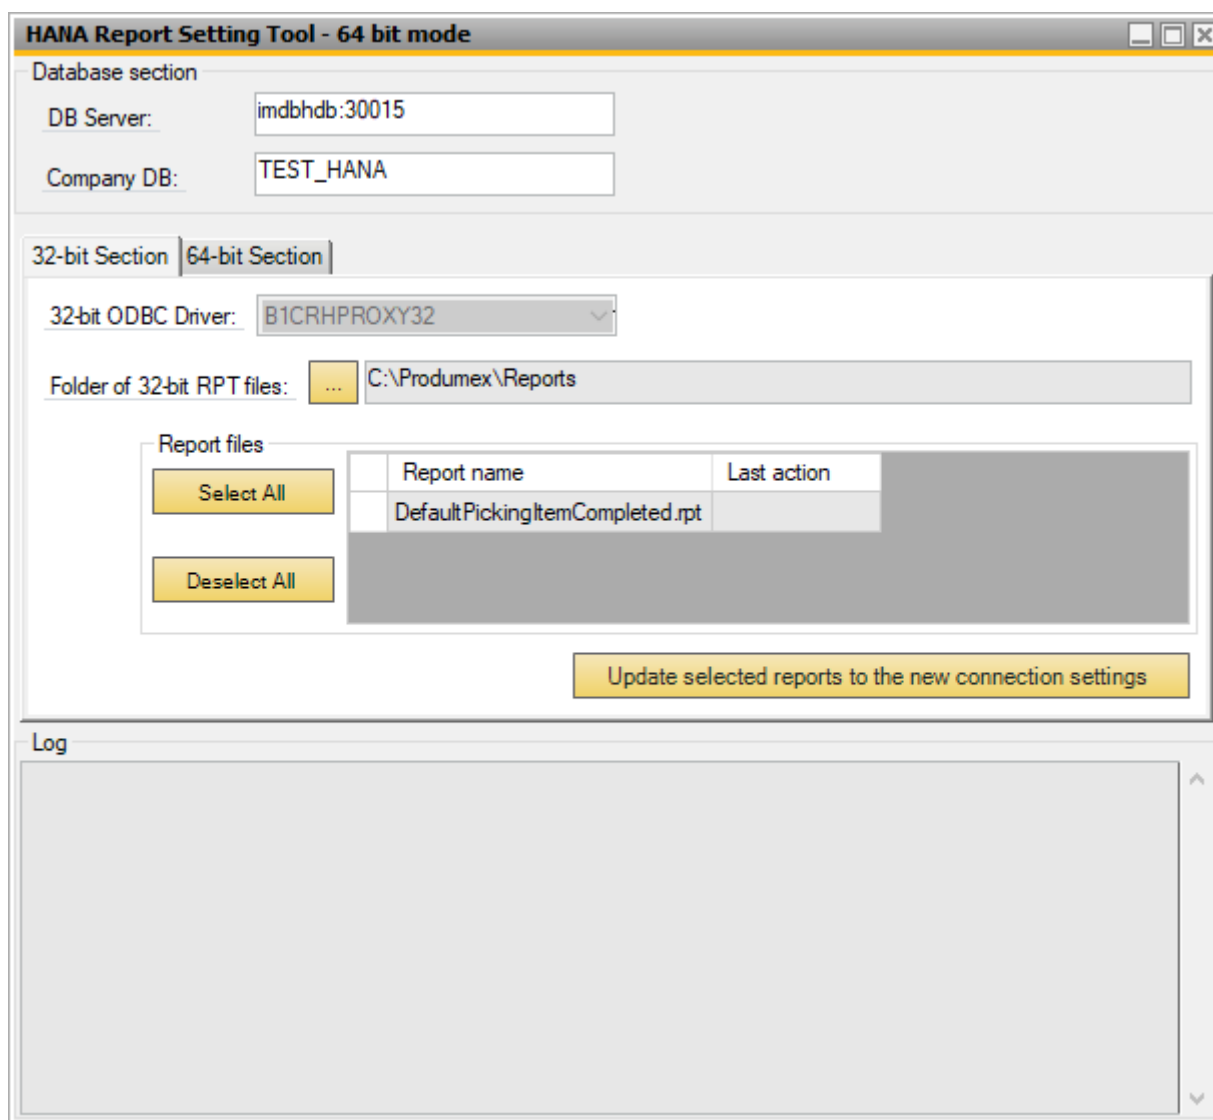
HANA Report Setting Tool - 64 bit mode

Database section

DB Server: imdbhdb:30015

Company DB: TEST_HANA

32-bit Section | 64-bit Section

32-bit ODBC Driver: B1CRHPROXY32

Folder of 32-bit RPT files: ... C:\Produmex\Reports

Report files

Select All

Deselect All

| | Report name | Last action |
|---|---|---|
| | DefaultPickingItemCompleted.rpt | |

Update selected reports to the new connection settings

Log